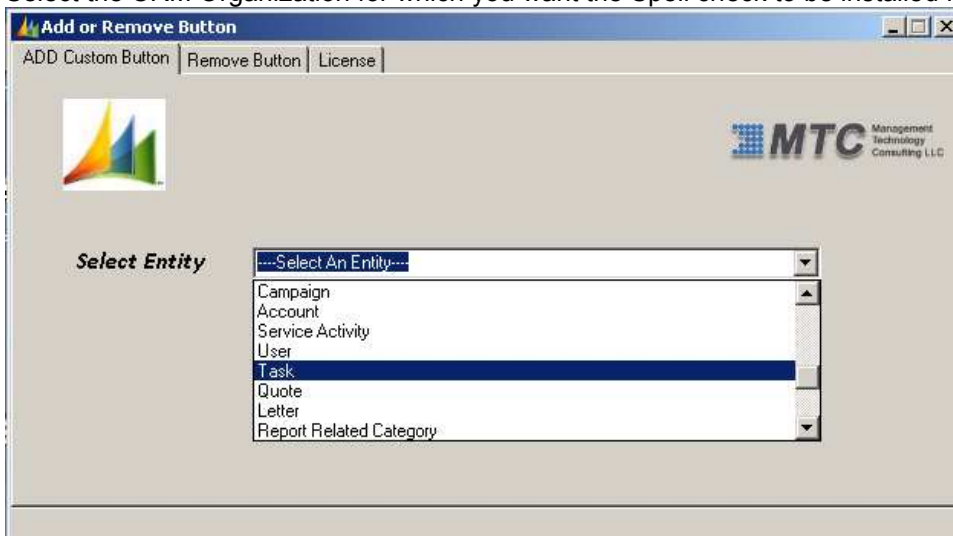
Select the CRM Organization for which you want the Spell check to be installed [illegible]

Add or Remove Button

ADD Custom Button | Remove Button | License

MTC Management Technology Consulting LLC

Select Entity

----Select An Entity----

Campaign
Account
Service Activity
User
Task
Quote
Letter
Report Related Category